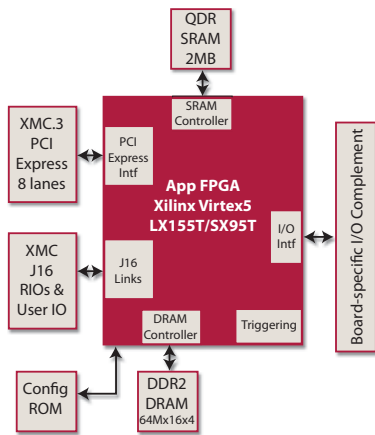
QDR SRAM 2MB

SRAM Controller

XMC.3 PCI Express 8 lanes

PCI Express Intf

App FPGA Xilinx Virtex5 LX155T/SX95T

I/O Intf

Board-specific I/O Complement

XMC J16 RIOs & User IO

J16 Links

DRAM Controller

Triggering

Config ROM

DDR2 DRAM 64Mx16x4